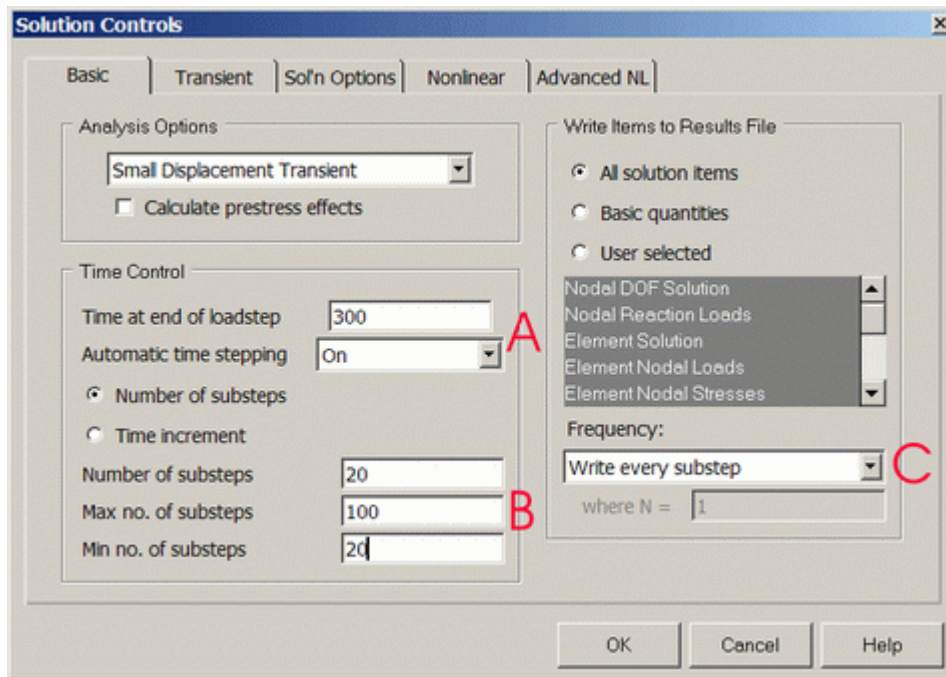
Solution Controls

Basic | Transient | Sol'n Options | Nonlinear | Advanced NL

Analysis Options

Small Displacement Transient

Calculate prestress effects

Time Control

Time at end of loadstep 300

Automatic time stepping On

A

Number of substeps

Time increment

Number of substeps 20

Max no. of substeps 100

B

Min no. of substeps 20

Write Items to Results File

All solution items

Basic quantities

User selected

Nodal DOF Solution
Nodal Reaction Loads
Element Solution
Element Nodal Loads
Element Nodal Stresses

Frequency:

Write every substep

C

where N = 1

OK

Cancel

Help